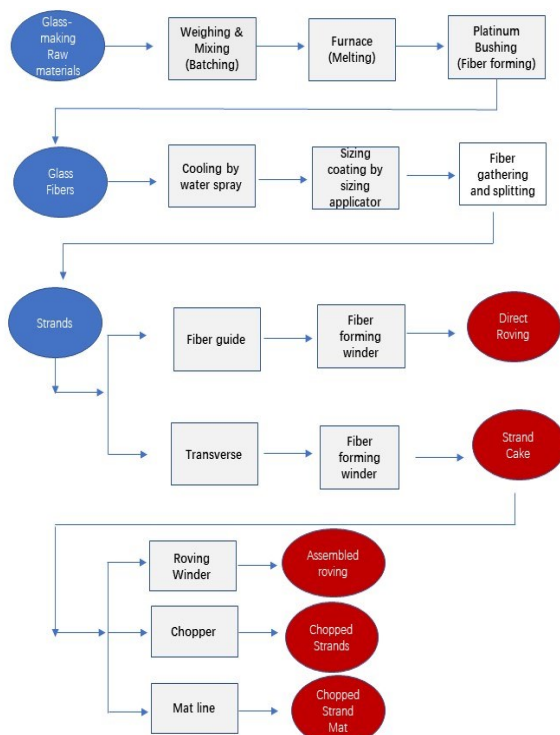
Glass-making Raw materials

Weighing & Mixing (Batching)

Furnace (Melting)

Platinum Bushing (Fiber forming)

Glass Fibers

Cooling by water spray

Sizing coating by sizing applicator

Fiber gathering and splitting

Strands

Fiber guide

Fiber forming winder

Direct Roving

Transverse

Fiber forming winder

Strand Cake

Roving Winder

Assembled roving

Chopper

Chopped Strands

Mat line

Chopped Strand Mat